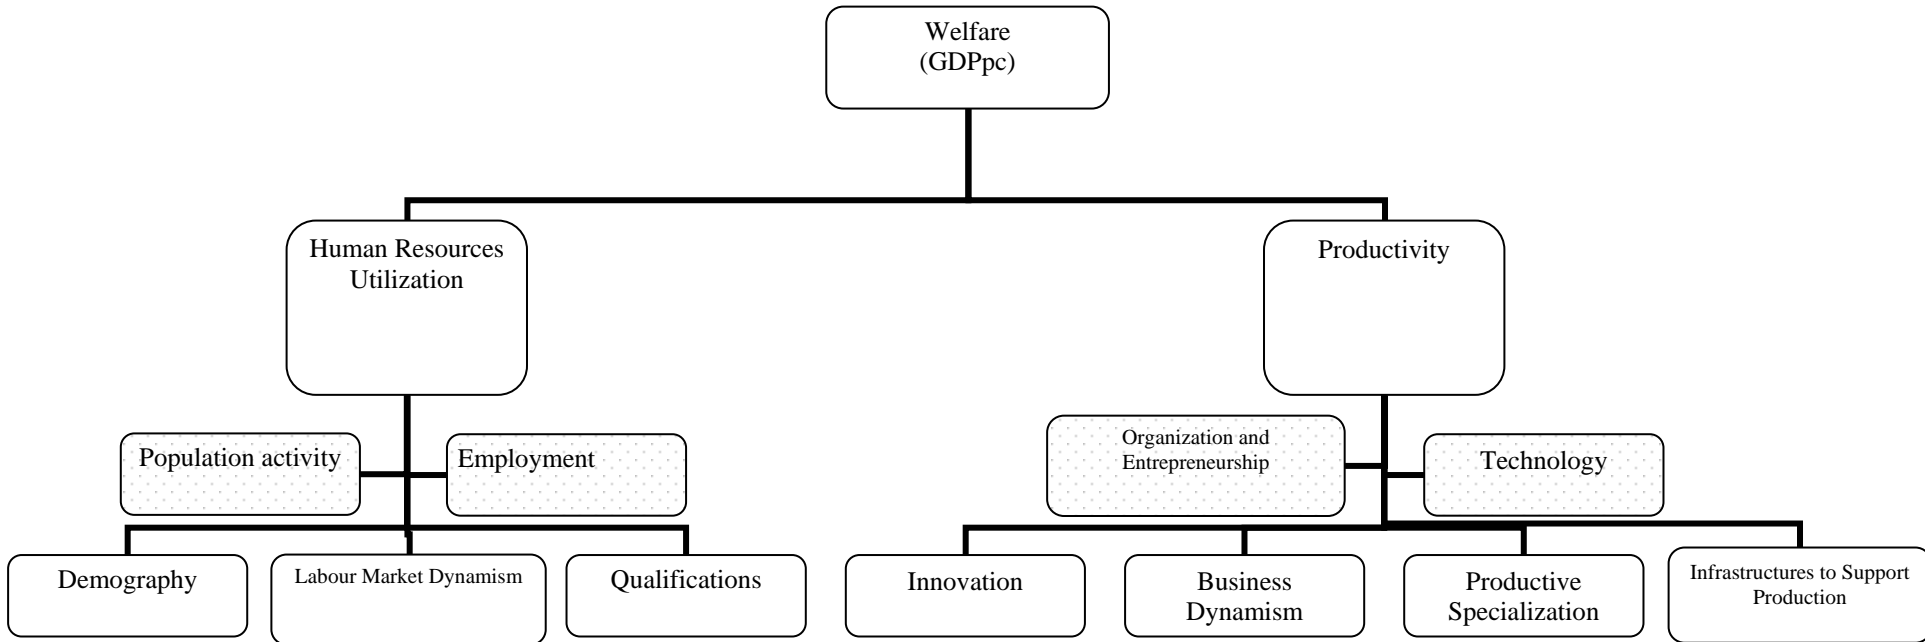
Welfare
(GDPpc)

Human Resources Utilization

Productivity

Population activity

Employment

Organization and Entrepreneurship

Technology

Demography

Labour Market Dynamism

Qualifications

Innovation

Business Dynamism

Productive Specialization

Infrastructures to Support Production